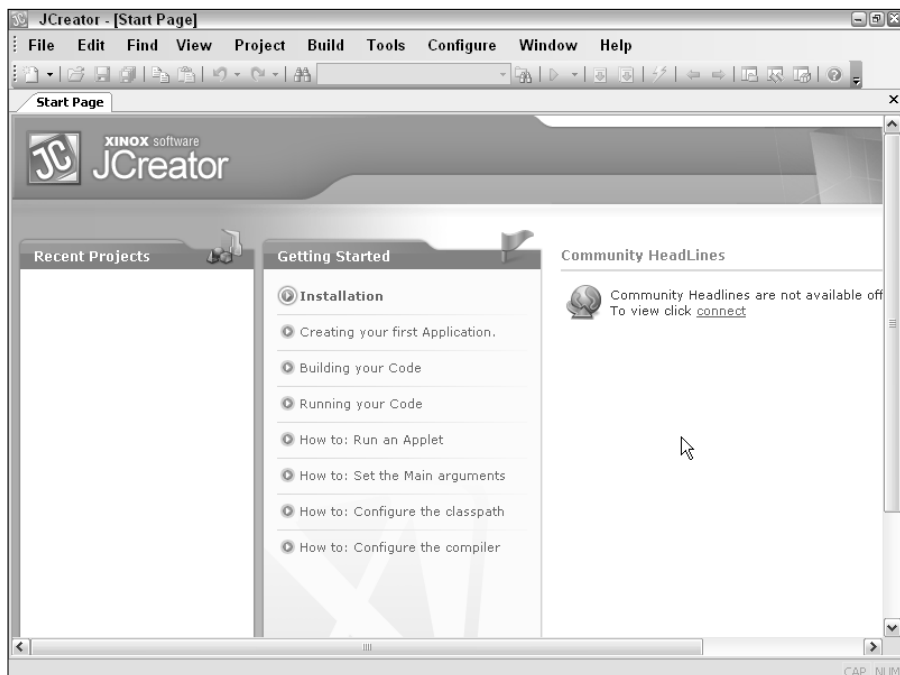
JCreator - [Start Page]

File Edit Find View Project Build Tools Configure Window Help

Start Page

XINOX software
JCreator

Recent Projects

Getting Started

Installation

Creating your first Application.

Building your Code

Running your Code

How to: Run an Applet

How to: Set the Main arguments

How to: Configure the classpath

How to: Configure the compiler

Community HeadLines

Community Headlines are not available off
To view click connect

CAP NUM